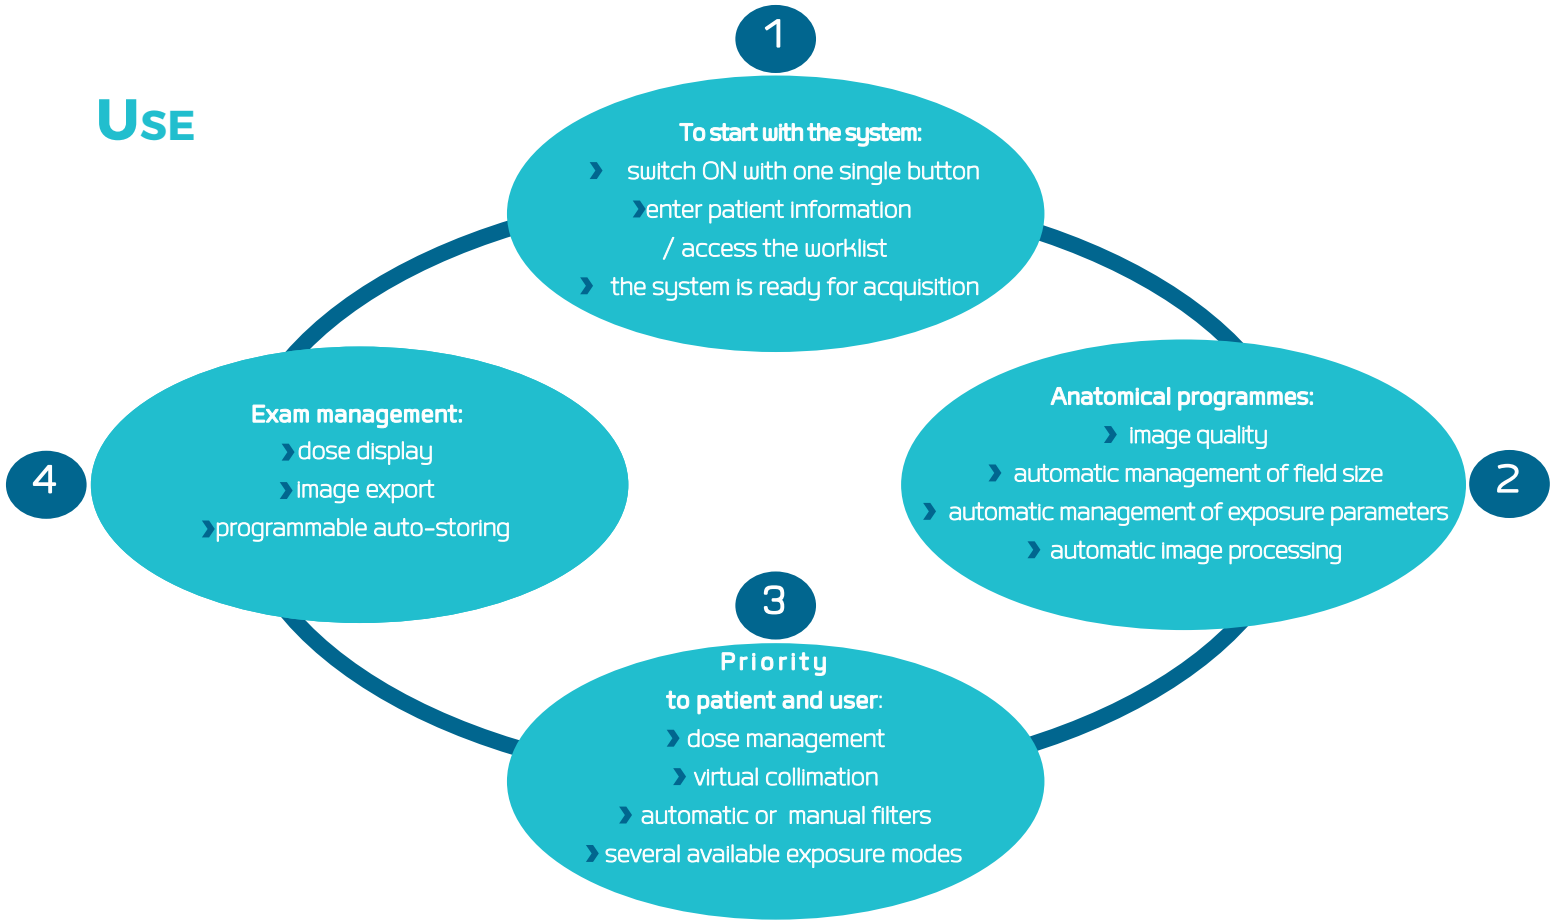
USE

1

To start with the system:
› switch ON with one single button
›enter patient information / access the worklist
› the system is ready for acquisition

2

Anatomical programmes:
› image quality
› automatic management of field size
› automatic management of exposure parameters
› automatic image processing

3

Priority to patient and user:
› dose management
› virtual collimation
› automatic or manual filters
› several available exposure modes

4

Exam management:
›dose display
›image export
›programmable auto-storing